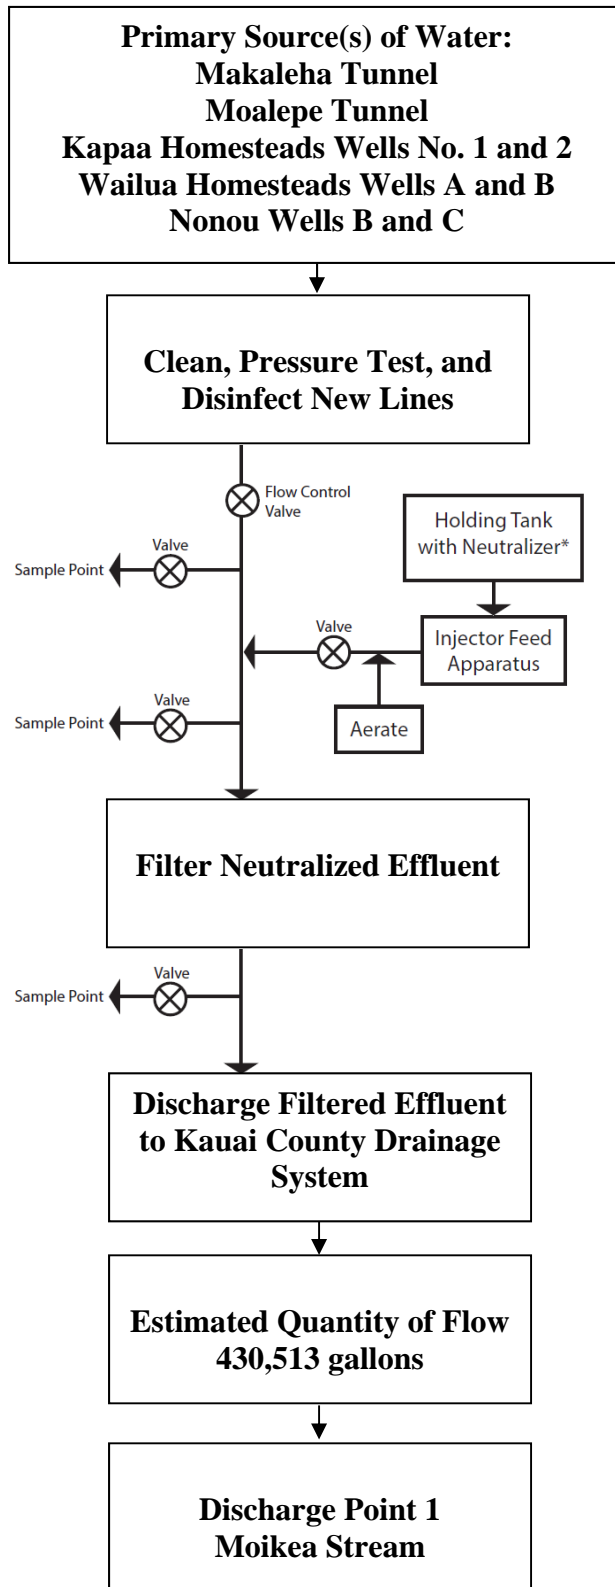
Primary Source(s) of Water:
Makaleha Tunnel
Moalepe Tunnel
Kapaa Homesteads Wells No. 1 and 2
Wailua Homesteads Wells A and B
Nonou Wells B and C

Clean, Pressure Test, and Disinfect New Lines

Flow Control Valve

Holding Tank with Neutralizer*

Valve

Sample Point

Valve

Injector Feed Apparatus

Aerate

Valve

Sample Point

Filter Neutralized Effluent

Valve

Sample Point

Discharge Filtered Effluent to Kauai County Drainage System

Estimated Quantity of Flow 430,513 gallons

Discharge Point 1
Moikea Stream